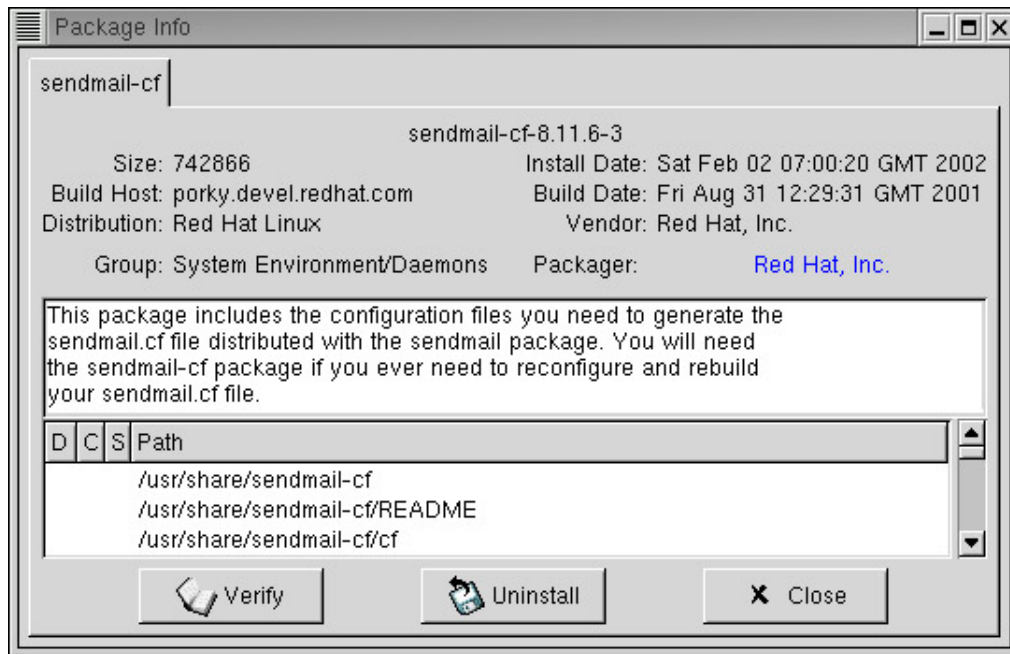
Package Info

sendmail-cf

sendmail-cf-8.11.6-3

Size: 742866
Install Date: Sat Feb 02 07:00:20 GMT 2002
Build Host: porky.devel.redhat.com
Build Date: Fri Aug 31 12:29:31 GMT 2001
Distribution: Red Hat Linux
Vendor: Red Hat, Inc.
Group: System Environment/Daemons
Packager: Red Hat, Inc.

This package includes the configuration files you need to generate the sendmail.cf file distributed with the sendmail package. You will need the sendmail-cf package if you ever need to reconfigure and rebuild your sendmail.cf file.

| D | C | S | Path |
|---|---|---|---|
| | | | /usr/share/sendmail-cf |
| | | | /usr/share/sendmail-cf/README |
| | | | /usr/share/sendmail-cf/cf |

Verify
Uninstall
Close